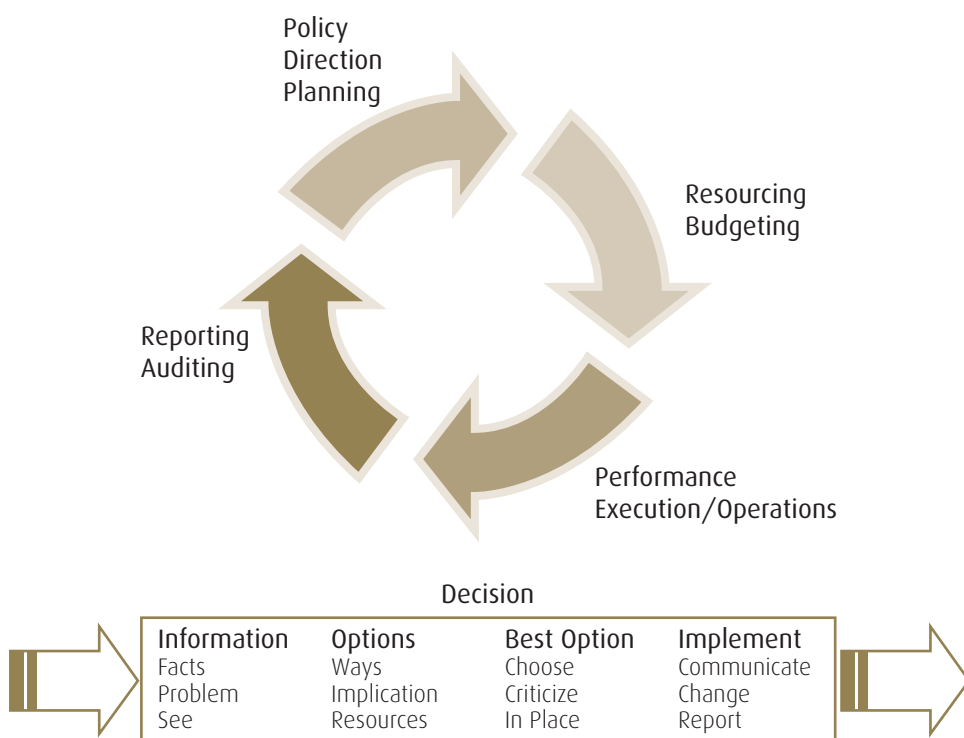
Policy
Direction
Planning

Resourcing
Budgeting

Performance
Execution/Operations

Reporting
Auditing

Decision

| Information | Options | Best Option | Implement |
|---|---|---|---|
| Facts | Ways | Choose | Communicate |
| Problem | Implication | Criticize | Change |
| See | Resources | In Place | Report |